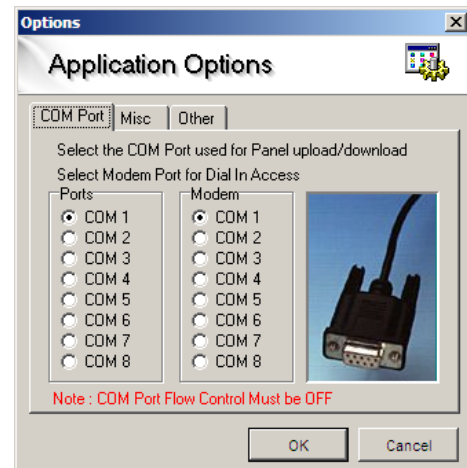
Options

Application Options

COM Port | Misc | Other

Select the COM Port used for Panel upload/download

Select Modem Port for Dial In Access

Ports
COM 1
COM 2
COM 3
COM 4
COM 5
COM 6
COM 7
COM 8

Modem
COM 1
COM 2
COM 3
COM 4
COM 5
COM 6
COM 7
COM 8

Note : COM Port Flow Control Must be OFF

OK
Cancel